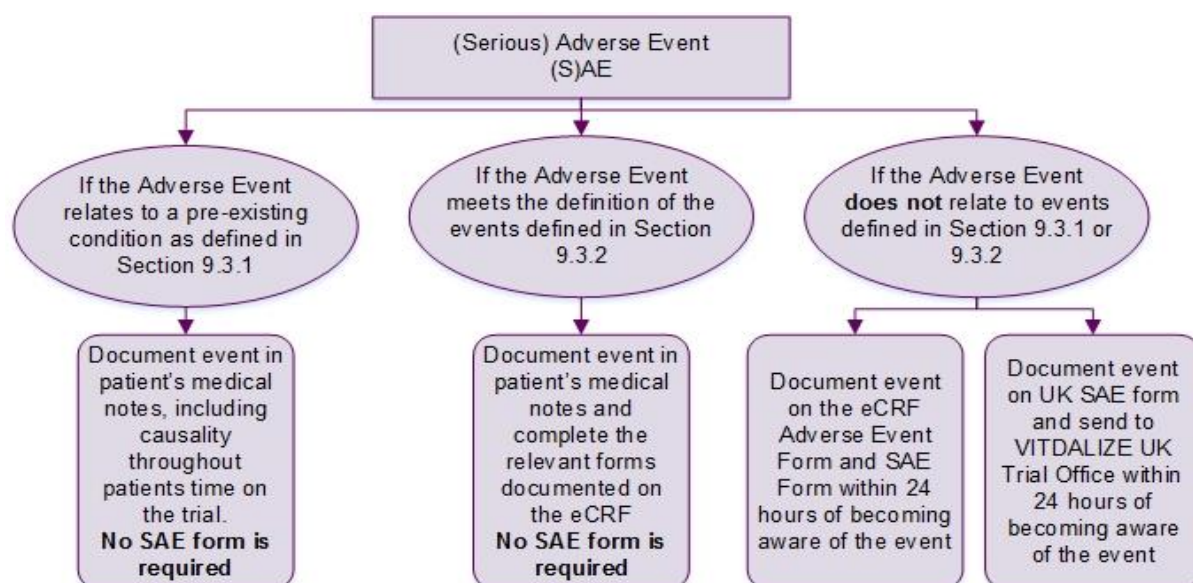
(Serious) Adverse Event
(S)AE

If the Adverse Event relates to a pre-existing condition as defined in Section 9.3.1

If the Adverse Event meets the definition of the events defined in Section 9.3.2

If the Adverse Event **does not** relate to events defined in Section 9.3.1 or 9.3.2

Document event in patient's medical notes, including causality throughout patients time on the trial.
**No SAE form is required**

Document event in patient's medical notes and complete the relevant forms documented on the eCRF
**No SAE form is required**

Document event on the eCRF Adverse Event Form and SAE Form within 24 hours of becoming aware of the event

Document event on UK SAE form and send to VITDALIZE UK Trial Office within 24 hours of becoming aware of the event